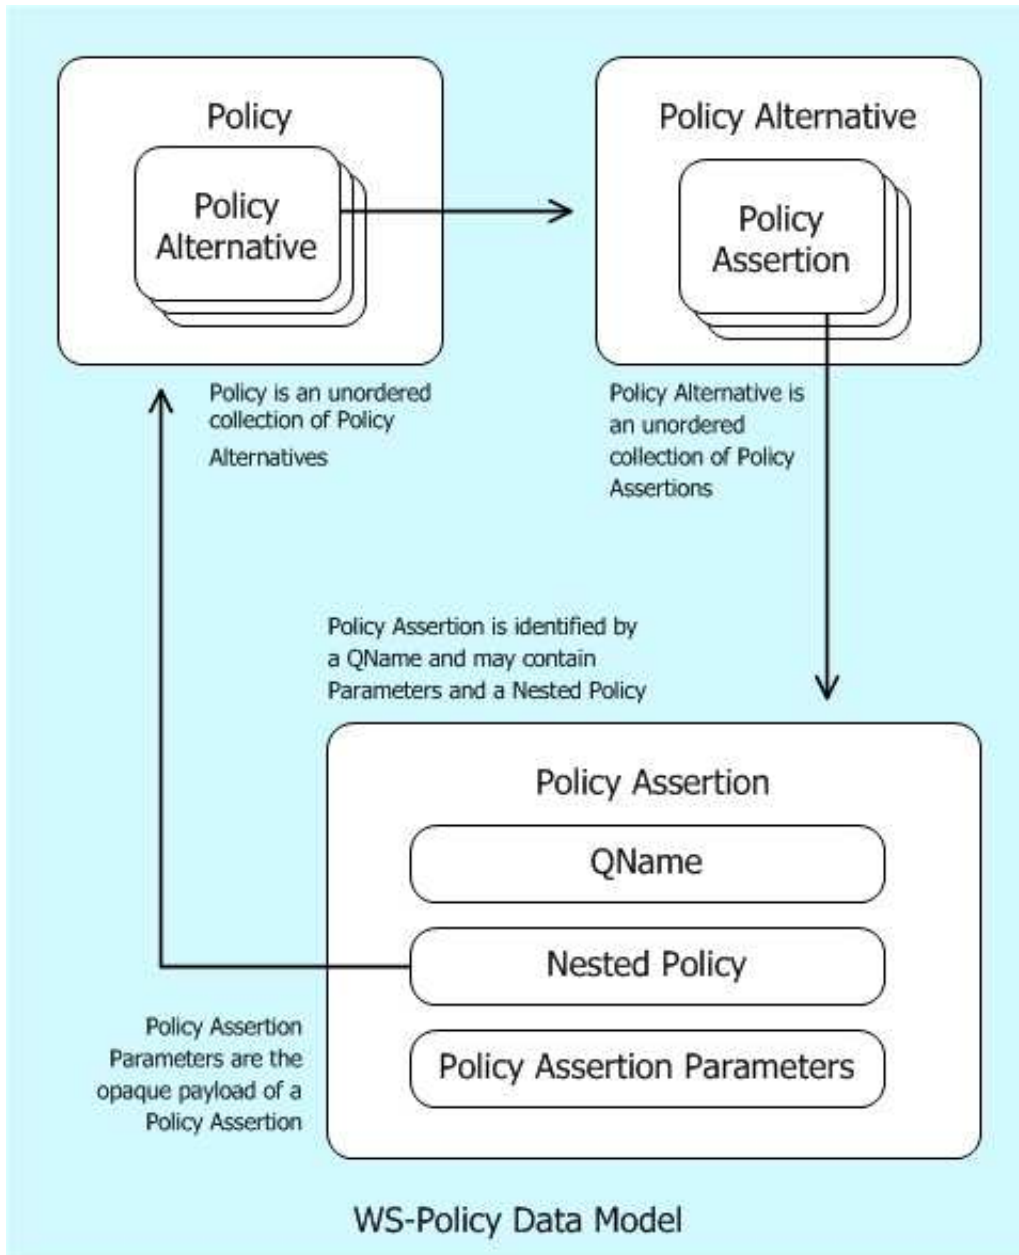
Policy

Policy Alternative

Policy Alternative

Policy Assertion

Policy is an unordered collection of Policy Alternatives

Policy Alternative is an unordered collection of Policy Assertions

Policy Assertion is identified by a QName and may contain Parameters and a Nested Policy

Policy Assertion

QName

Nested Policy

Policy Assertion Parameters

Policy Assertion Parameters are the opaque payload of a Policy Assertion

WS-Policy Data Model